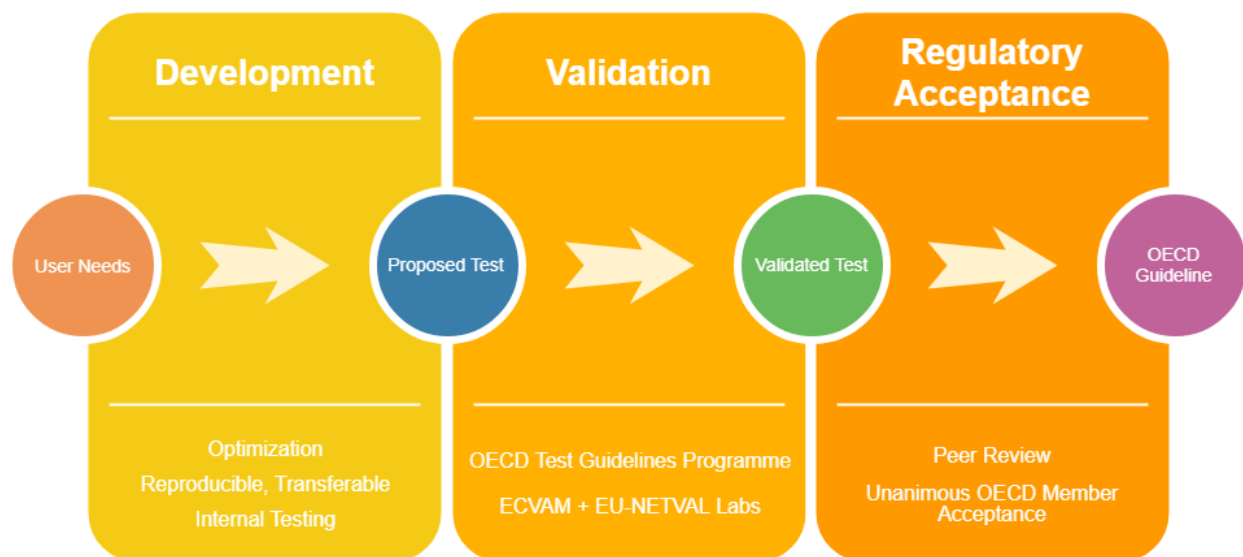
Development

Validation

Regulatory Acceptance

User Needs

Proposed Test

Validated Test

OECD Guideline

Optimization
Reproducible, Transferable
Internal Testing

OECD Test Guidelines Programme
ECVAM + EU-NETVAL Labs

Peer Review
Unanimous OECD Member Acceptance